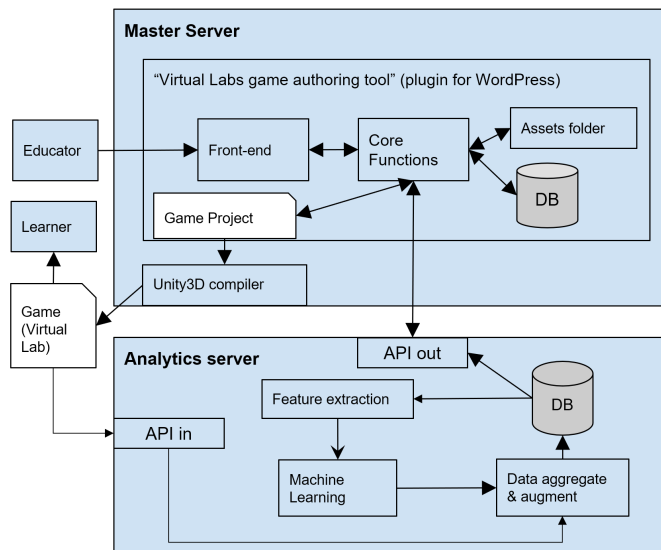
Master Server

"Virtual Labs game authoring tool" (plugin for WordPress)

Educator

Front-end

Core Functions

Assets folder

DB

Learner

Game Project

Unity3D compiler

Game (Virtual Lab)

Analytics server

API out

Feature extraction

DB

API in

Machine Learning

Data aggregate & augment